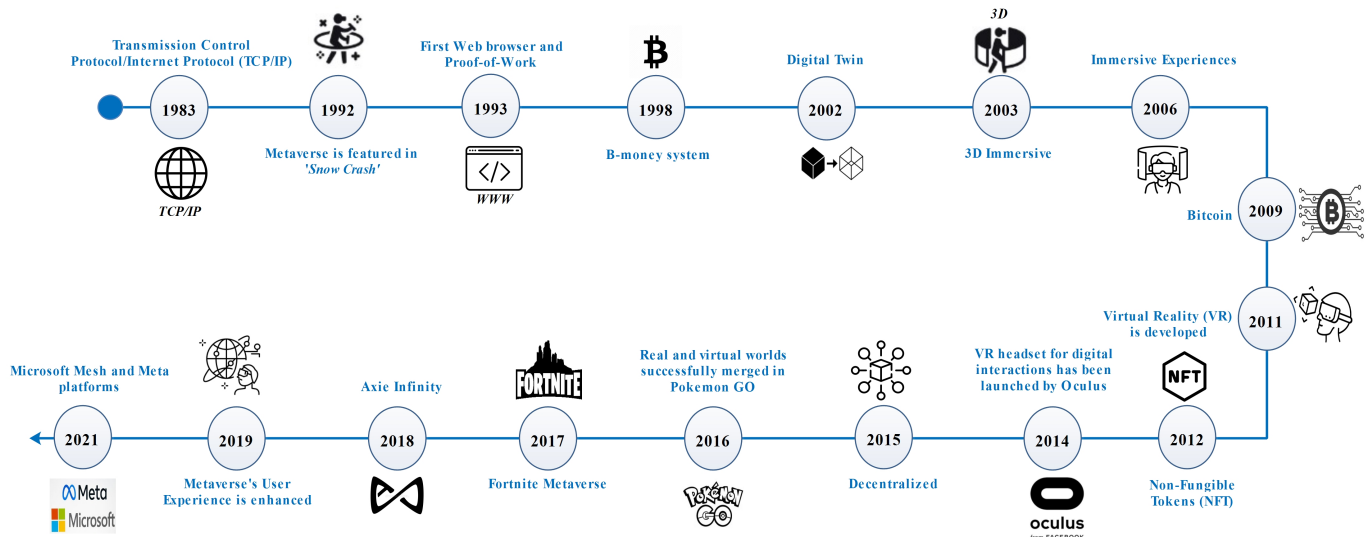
Transmission Control Protocol/Internet Protocol (TCP/IP)

1983

TCP/IP

1992

Metaverse is featured in 'Snow Crash'

First Web browser and Proof-of-Work

1993

WWW

1998

B-money system

Digital Twin

2002

3D

2003

3D Immersive

Immersive Experiences

2006

Bitcoin

2009

Virtual Reality (VR) is developed

2011

2012

NFT

Non-Fungible Tokens (NFT)

VR headset for digital interactions has been launched by Oculus

2014

oculus

2015

Decentralized

Real and virtual worlds successfully merged in Pokemon GO

2016

POKéMON GO

FORTNITE

2017

Fortnite Metaverse

Axie Infinity

2018

2019

Metaverse's User Experience is enhanced

Microsoft Mesh and Meta platforms

2021

Meta

Microsoft